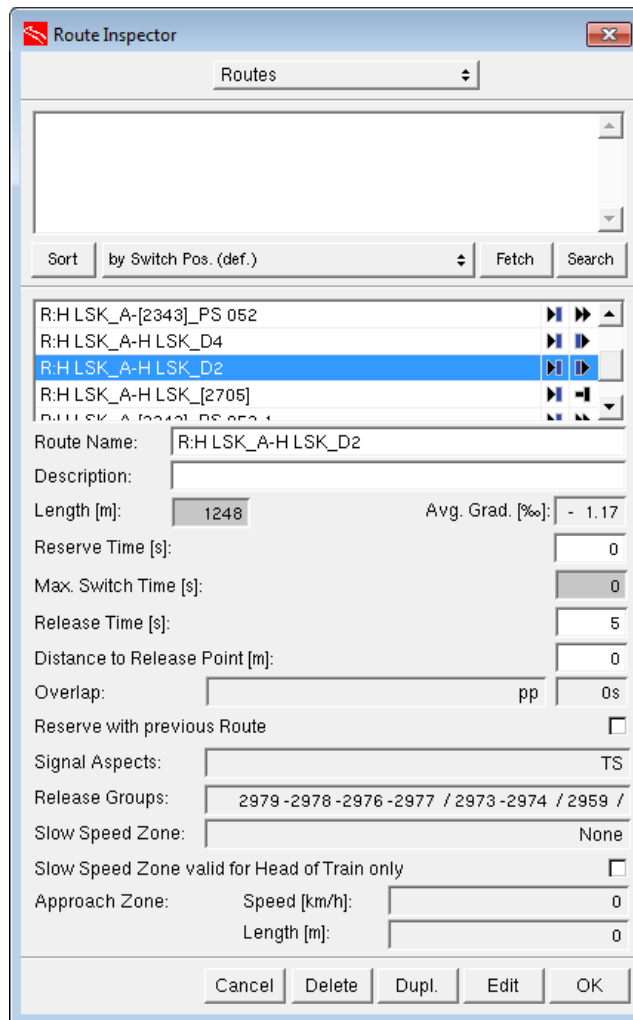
Route Inspector

Routes

Sort | by Switch Pos. (def.) | Fetch | Search

R:H LSK_A-[2343]_PS 052
R:H LSK_A-H LSK_D4
R:H LSK_A-H LSK_D2
R:H LSK_A-H LSK_[2705]
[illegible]

Route Name: R:H LSK_A-H LSK_D2
Description:
Length [m]: 1248
Avg. Grad. [‰]: - 1.17
Reserve Time [s]: 0
Max. Switch Time [s]: 0
Release Time [s]: 5
Distance to Release Point [m]: 0
Overlap: pp 0s
Reserve with previous Route
Signal Aspects: TS
Release Groups: 2979-2978-2976-2977 / 2973-2974 / 2959 /
Slow Speed Zone: None
Slow Speed Zone valid for Head of Train only
Approach Zone: Speed [km/h]: 0
Length [m]: 0

Cancel | Delete | Dupl. | Edit | OK